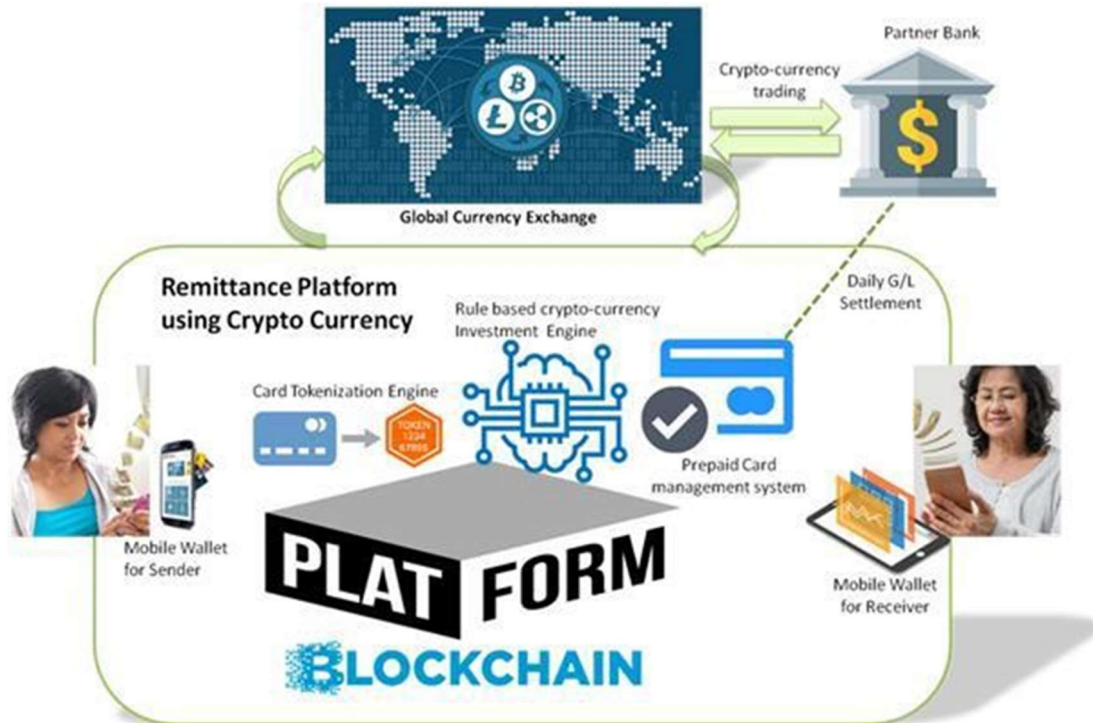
Partner Bank

Crypto-currency trading

Global Currency Exchange

Remittance Platform using Crypto Currency

Rule based crypto-currency Investment Engine

Daily G/L Settlement

Card Tokenization Engine

TOKEN 1234 67890

Prepaid Card management system

Mobile Wallet for Sender

PLAT FORM

Mobile Wallet for Receiver

BLOCKCHAIN